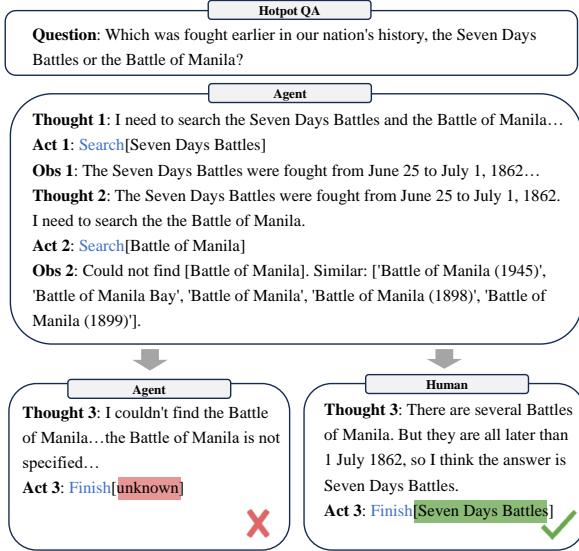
Hotpot QA

**Question**: Which was fought earlier in our nation's history, the Seven Days Battles or the Battle of Manila?

Agent

**Thought 1**: I need to search the Seven Days Battles and the Battle of Manila…
**Act 1**: Search[Seven Days Battles]
**Obs 1**: The Seven Days Battles were fought from June 25 to July 1, 1862…
**Thought 2**: The Seven Days Battles were fought from June 25 to July 1, 1862. I need to search the the Battle of Manila.
**Act 2**: Search[Battle of Manila]
**Obs 2**: Could not find [Battle of Manila]. Similar: ['Battle of Manila (1945)', 'Battle of Manila Bay', 'Battle of Manila', 'Battle of Manila (1898)', 'Battle of Manila (1899)'].

Agent

**Thought 3**: I couldn't find the Battle of Manila…the Battle of Manila is not specified…
**Act 3**: Finish[unknown]

Human

**Thought 3**: There are several Battles of Manila. But they are all later than 1 July 1862, so I think the answer is Seven Days Battles.
**Act 3**: Finish[Seven Days Battles]